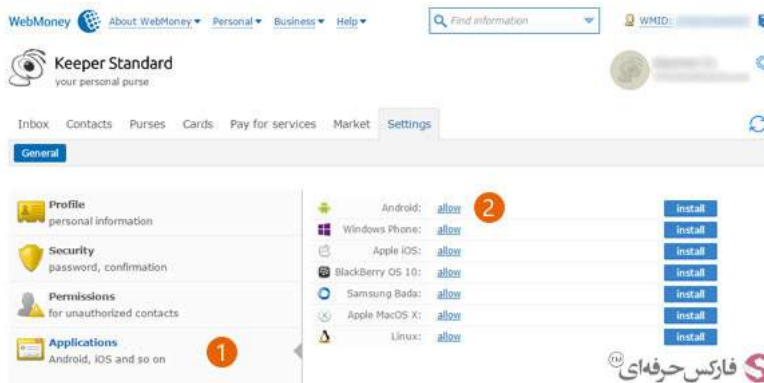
WebMoney About WebMoney ▾ Personal ▾ Business ▾ Help ▾

Find information

WMID:

Keeper Standard
your personal purse

Inbox Contacts Purses Cards Pay for services Market Settings

General

Profile
personal information

Security
password, confirmation

Permissions
for unauthorized contacts

Applications
Android, iOS and so on

1

| | | |
|---|---|---|
| Android: | allow | install |
| Windows Phone: | allow | install |
| Apple iOS: | allow | install |
| BlackBerry OS 10: | allow | install |
| Samsung Bada: | allow | install |
| Apple MacOS X: | allow | install |
| Linux: | allow | install |

2

فارکس حرفه‌ای TM